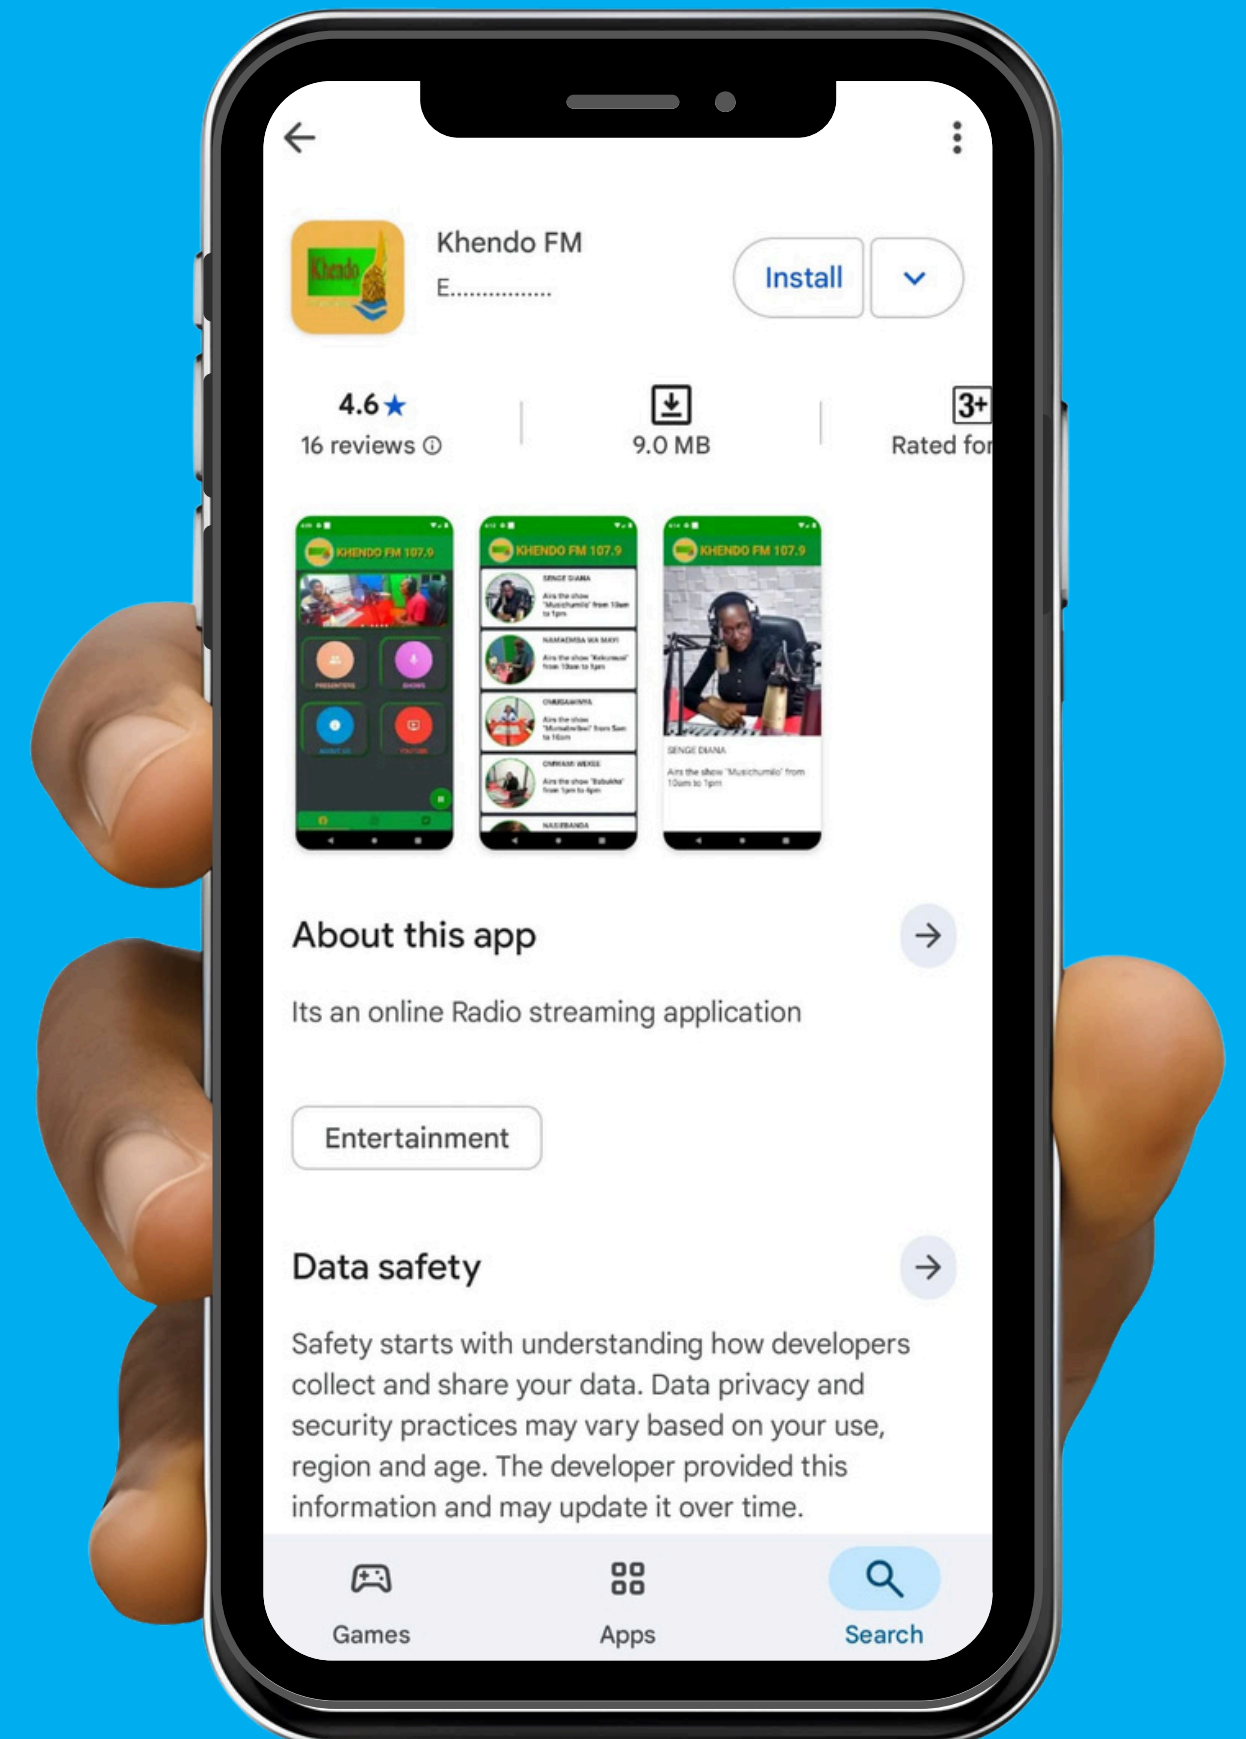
Khendo FM
E................

Install

4.6★
16 reviews ⓘ

9.0 MB

3+
Rated for

KHENDO FM 107.9

KHENDO FM 107.9

SENGE DIANA

NAMAEMBA WA MAYI

OMUSAMAWA

OMWAMI WEKESE

NASIEBANDA

KHENDO FM 107.9

SENGE DIANA

Airs the show 'Musichumilo' from 10am to 1pm

About this app

Its an online Radio streaming application

Entertainment

Data safety

Safety starts with understanding how developers collect and share your data. Data privacy and security practices may vary based on your use, region and age. The developer provided this information and may update it over time.

Games
Apps
Search